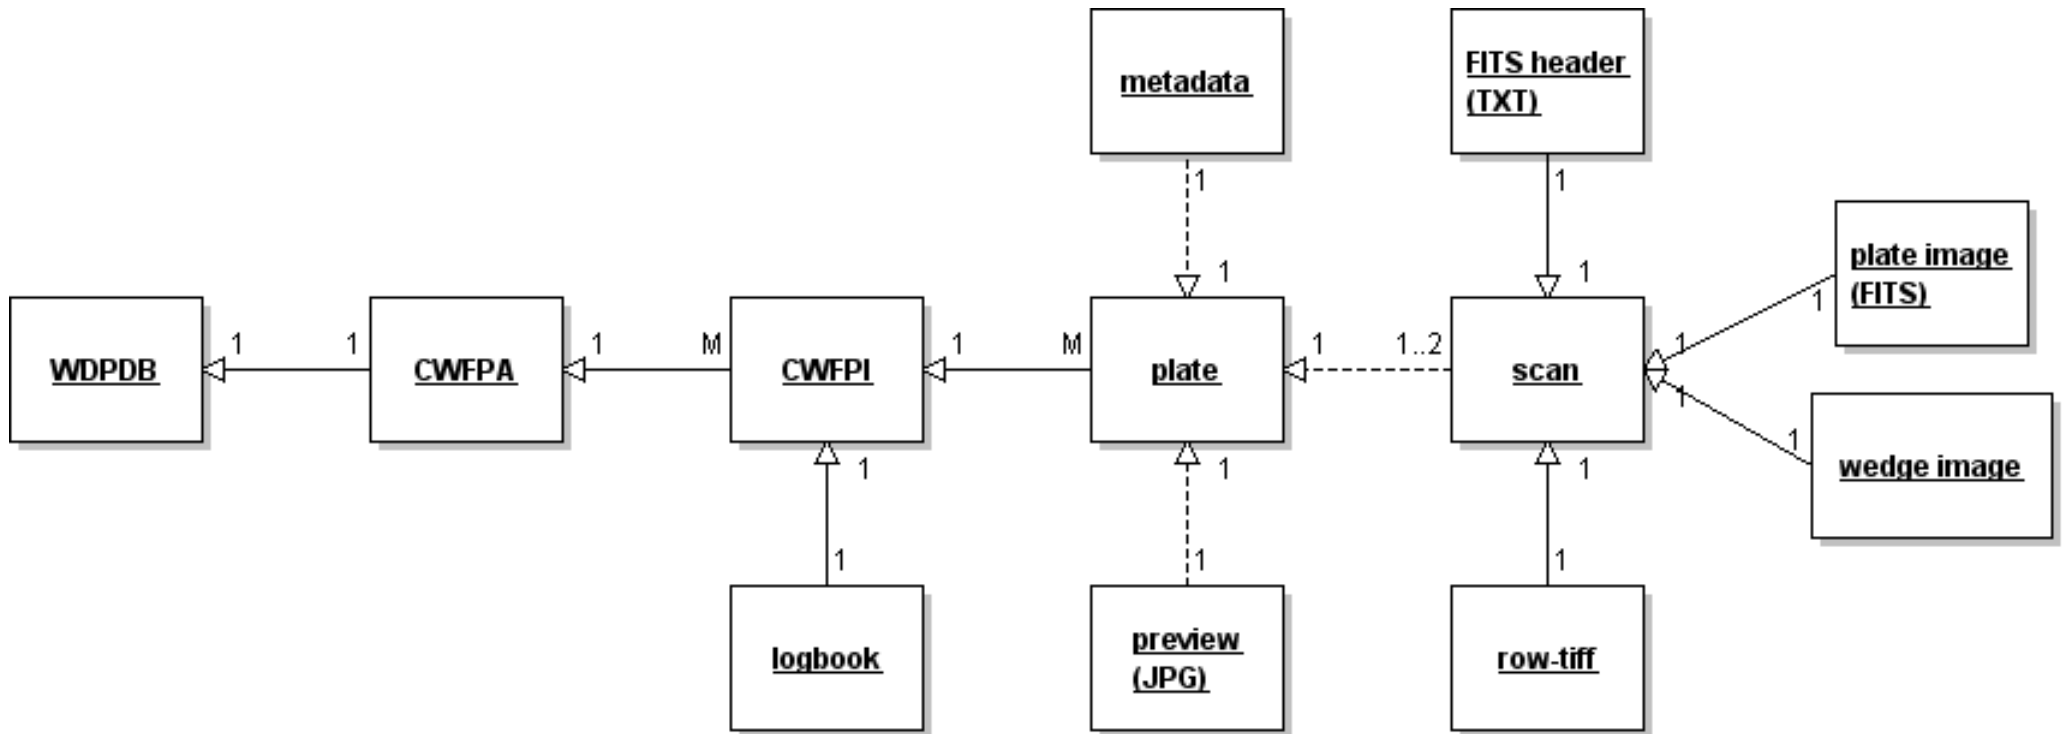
metadata

FITS header (TXT)

1

1

1

1

plate image (FITS)

1

WDPDB

1

1

CWFPA

1

M

CWFPI

1

M

plate

1

1..2

scan

1

1

1

wedge image

1

1

1

1

1

1

1

logbook

preview (JPG)

row-tiff